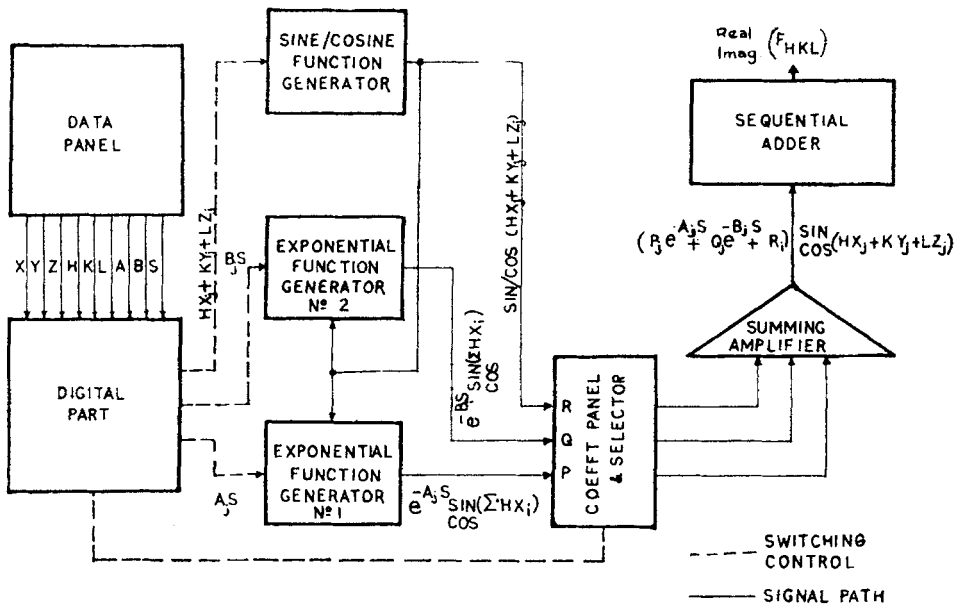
DATA PANEL

X Y Z H K L A B S

DIGITAL PART

$HX_j + KY_j + LZ_j$

$B_jS$

$A_jS$

SINE/COSINE FUNCTION GENERATOR

EXPONENTIAL FUNCTION GENERATOR № 2

EXPONENTIAL FUNCTION GENERATOR № 1

SIN/COS $(HX_j + KY_j + LZ_j)$

$e^{-B_jS} \frac{SIN}{COS}(\Sigma HX_i)$

$e^{-A_jS} \frac{SIN}{COS}(\Sigma HX_i)$

R

Q

P

COEFFT PANEL & SELECTOR

SUMMING AMPLIFIER

$(P_j e^{A_jS} + Q_j e^{-B_jS} + R_i) \frac{SIN}{COS}(HX_j + KY_j + LZ_j)$

SEQUENTIAL ADDER

Real Imag $(F_{HKL})$

SWITCHING CONTROL

SIGNAL PATH